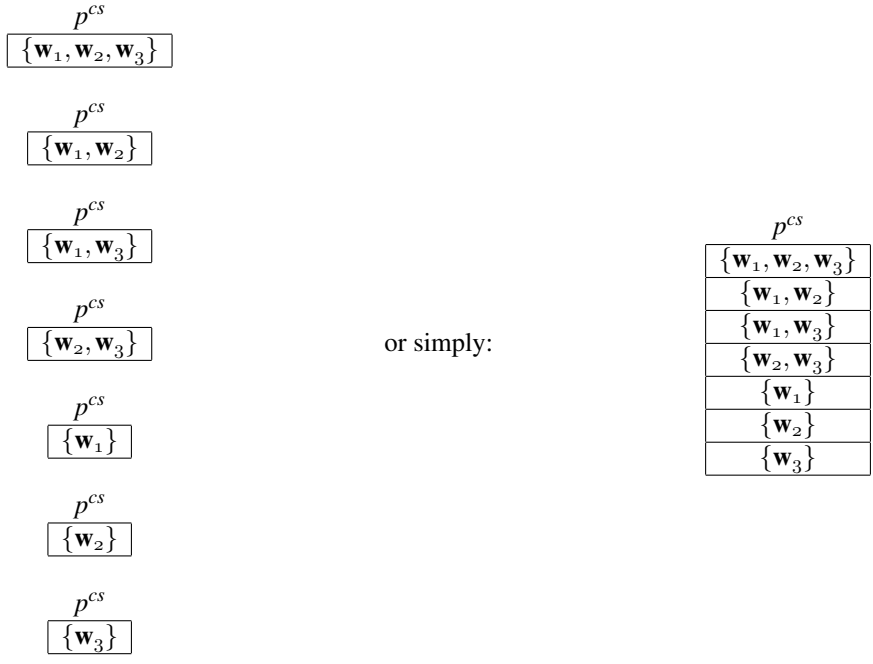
$p^{cs}$

| $\{\mathbf{w}_1, \mathbf{w}_2, \mathbf{w}_3\}$ |
|---|

$p^{cs}$

| $\{\mathbf{w}_1, \mathbf{w}_2\}$ |
|---|

$p^{cs}$

| $\{\mathbf{w}_1, \mathbf{w}_3\}$ |
|---|

$p^{cs}$

| $\{\mathbf{w}_2, \mathbf{w}_3\}$ |
|---|

$p^{cs}$

| $\{\mathbf{w}_1\}$ |
|---|

$p^{cs}$

| $\{\mathbf{w}_2\}$ |
|---|

$p^{cs}$

| $\{\mathbf{w}_3\}$ |
|---|

or simply:

| $p^{cs}$ |
|---|
| $\{\mathbf{w}_1, \mathbf{w}_2, \mathbf{w}_3\}$ |
| $\{\mathbf{w}_1, \mathbf{w}_2\}$ |
| $\{\mathbf{w}_1, \mathbf{w}_3\}$ |
| $\{\mathbf{w}_2, \mathbf{w}_3\}$ |
| $\{\mathbf{w}_1\}$ |
| $\{\mathbf{w}_2\}$ |
| $\{\mathbf{w}_3\}$ |